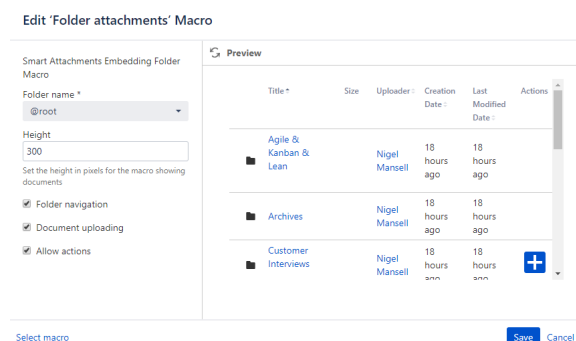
Edit 'Folder attachments' Macro

Smart Attachments Embedding Folder Macro

Folder name *

@root

Height

300

Set the height in pixels for the macro showing documents

Folder navigation

Document uploading

Allow actions

Preview

| | Title | Size | Uploader | Creation Date | Last Modified Date | Actions |
|---|---|---|---|---|---|---|
| | Agile & Kanban & Lean | | Nigel Mansell | 18 hours ago | 18 hours ago | |
| | Archives | | Nigel Mansell | 18 hours ago | 18 hours ago | |
| | Customer Interviews | | Nigel Mansell | 18 hours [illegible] | 18 hours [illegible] | |

Select macro

Save Cancel